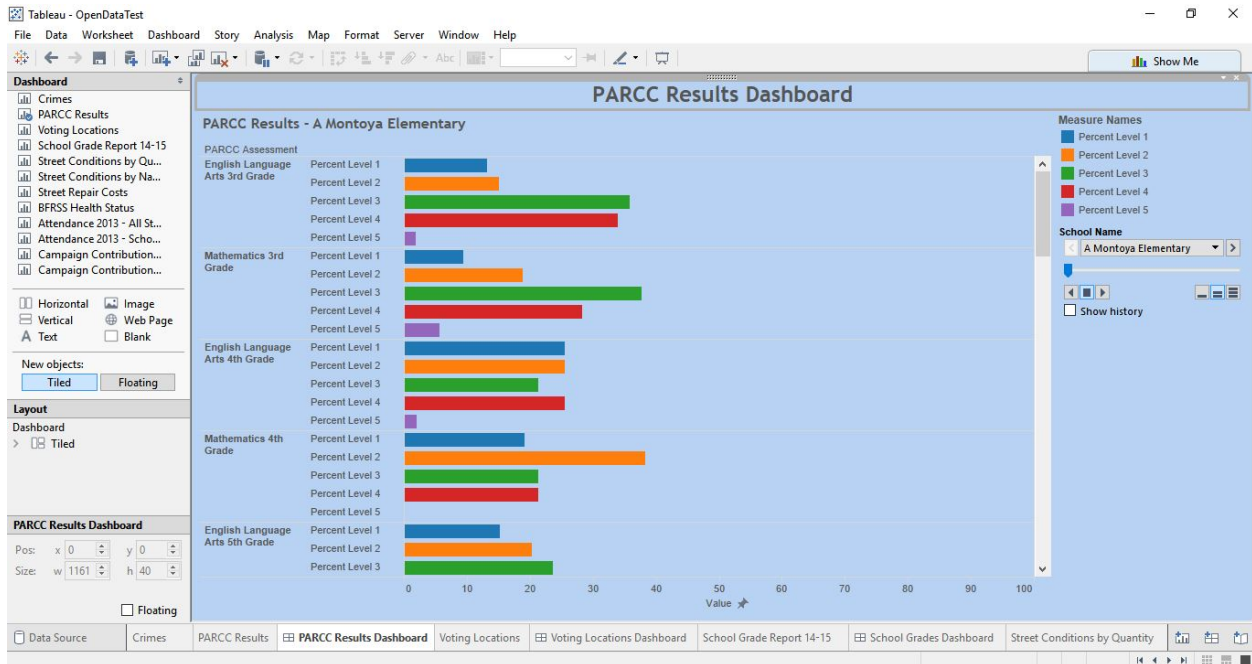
Tableau - OpenDataTest

File Data Worksheet Dashboard Story Analysis Map Format Server Window Help

Abc

Show Me

Dashboard

Crimes
PARCC Results
Voting Locations
School Grade Report 14-15
Street Conditions by Qu...
Street Conditions by Na...
Street Repair Costs
BFRSS Health Status
Attendance 2013 - All St...
Attendance 2013 - Scho...
Campaign Contribution...
Campaign Contribution...

Horizontal
Vertical
Text
Image
Web Page
Blank

New objects:
Tiled
Floating

Layout

Dashboard
Tiled

PARCC Results Dashboard

Pos: x 0 y 0
Size: w 1161 h 40

Floating

PARCC Results Dashboard

PARCC Results - A Montoya Elementary

PARCC Assessment

English Language Arts 3rd Grade
Percent Level 1
Percent Level 2
Percent Level 3
Percent Level 4
Percent Level 5

Mathematics 3rd Grade
Percent Level 1
Percent Level 2
Percent Level 3
Percent Level 4
Percent Level 5

English Language Arts 4th Grade
Percent Level 1
Percent Level 2
Percent Level 3
Percent Level 4
Percent Level 5

Mathematics 4th Grade
Percent Level 1
Percent Level 2
Percent Level 3
Percent Level 4
Percent Level 5

English Language Arts 5th Grade
Percent Level 1
Percent Level 2
Percent Level 3

0 10 20 30 40 50 60 70 80 90 100
Value

Measure Names
Percent Level 1
Percent Level 2
Percent Level 3
Percent Level 4
Percent Level 5

School Name
A Montoya Elementary

Show history

Data Source | Crimes | PARCC Results | PARCC Results Dashboard | Voting Locations | Voting Locations Dashboard | School Grade Report 14-15 | School Grades Dashboard | Street Conditions by Quantity